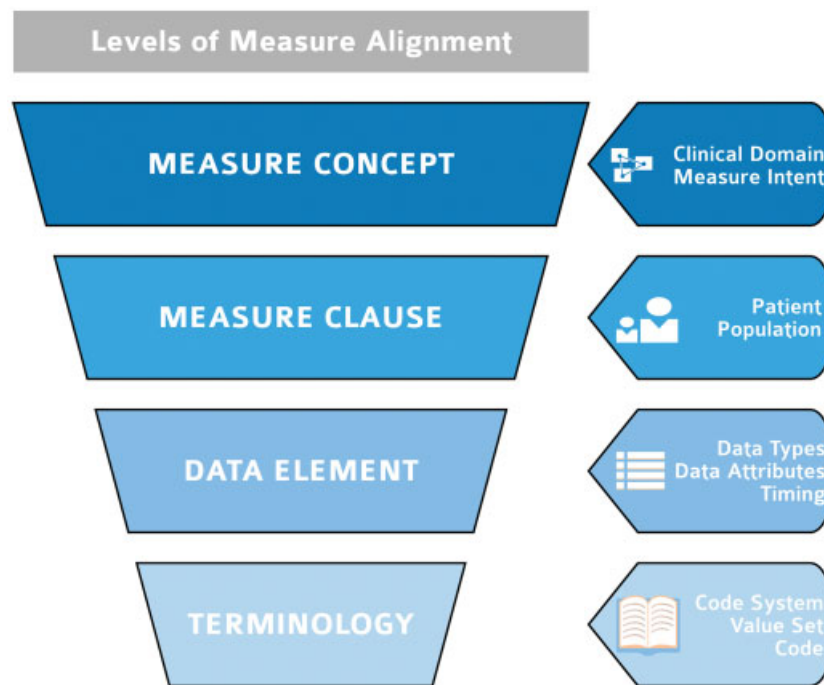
Levels of Measure Alignment

MEASURE CONCEPT

Clinical Domain
Measure Intent

MEASURE CLAUSE

Patient
Population

DATA ELEMENT

Data Types
Data Attributes
Timing

TERMINOLOGY

Code System
Value Set
Code